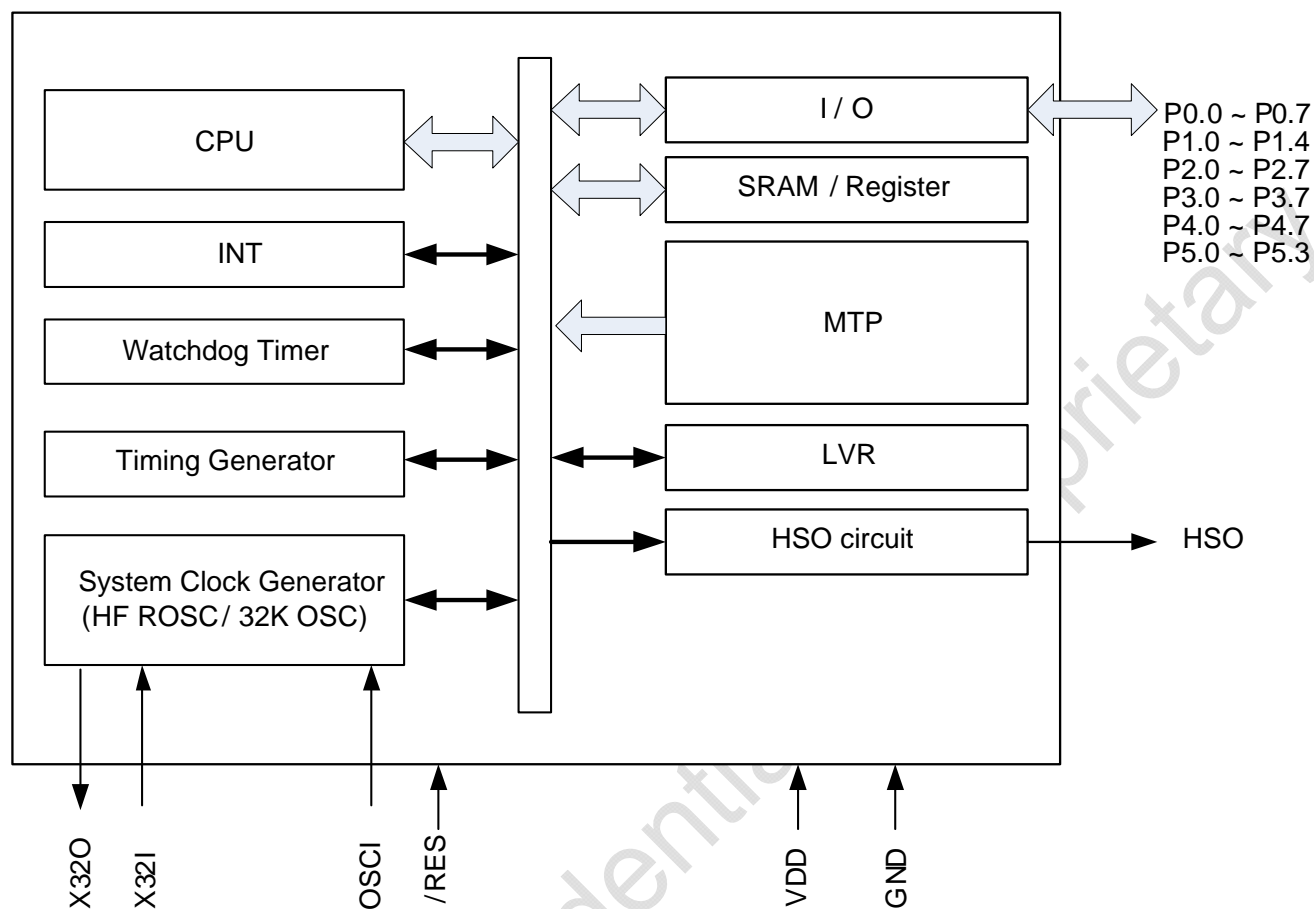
CPU

INT

Watchdog Timer

Timing Generator

System Clock Generator (HF ROSC / 32K OSC)

I / O

SRAM / Register

MTP

LVR

HSO circuit

P0.0 ~ P0.7
P1.0 ~ P1.4
P2.0 ~ P2.7
P3.0 ~ P3.7
P4.0 ~ P4.7
P5.0 ~ P5.3

HSO

X32O
X32I
OSCI
/RES
VDD
GND

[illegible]dentia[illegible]
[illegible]prietary